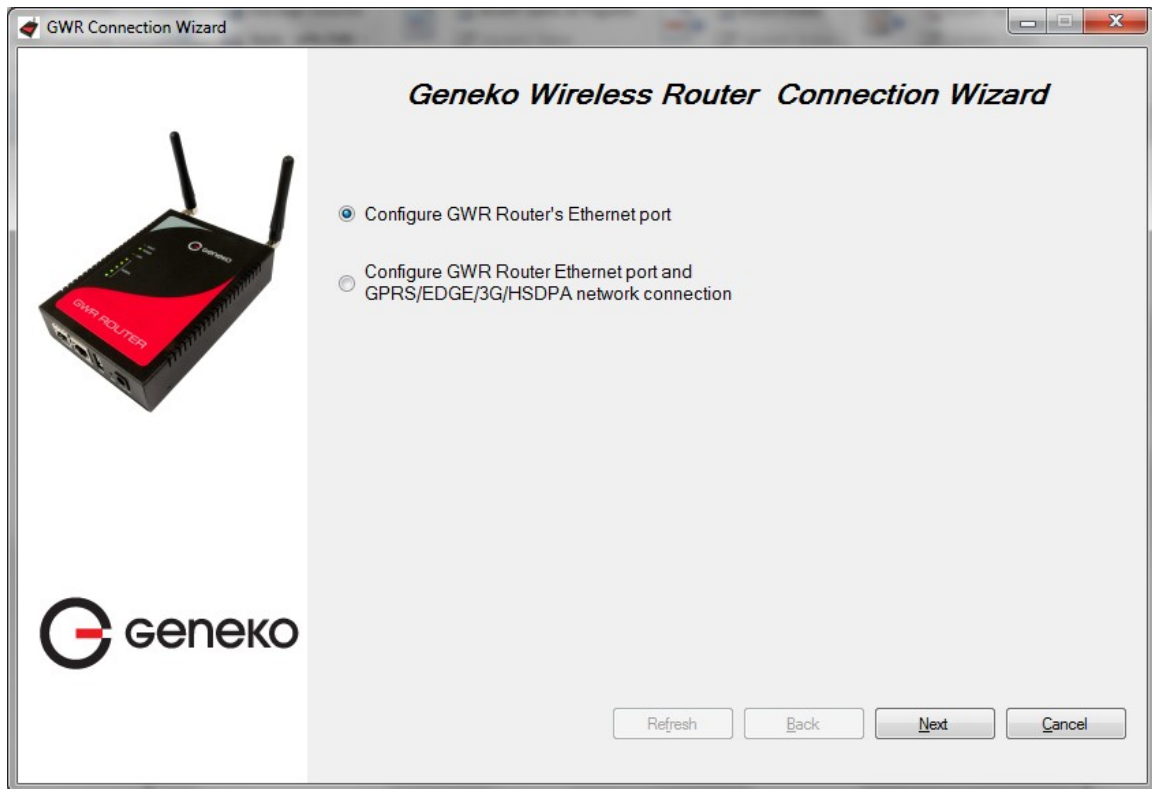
GWR Connection Wizard

Geneko Wireless Router Connection Wizard

GWR ROUTER

geneko

Configure GWR Router's Ethernet port

Configure GWR Router Ethernet port and GPRS/EDGE/3G/HSDPA network connection

geneko

Refresh

Back

Next

Cancel